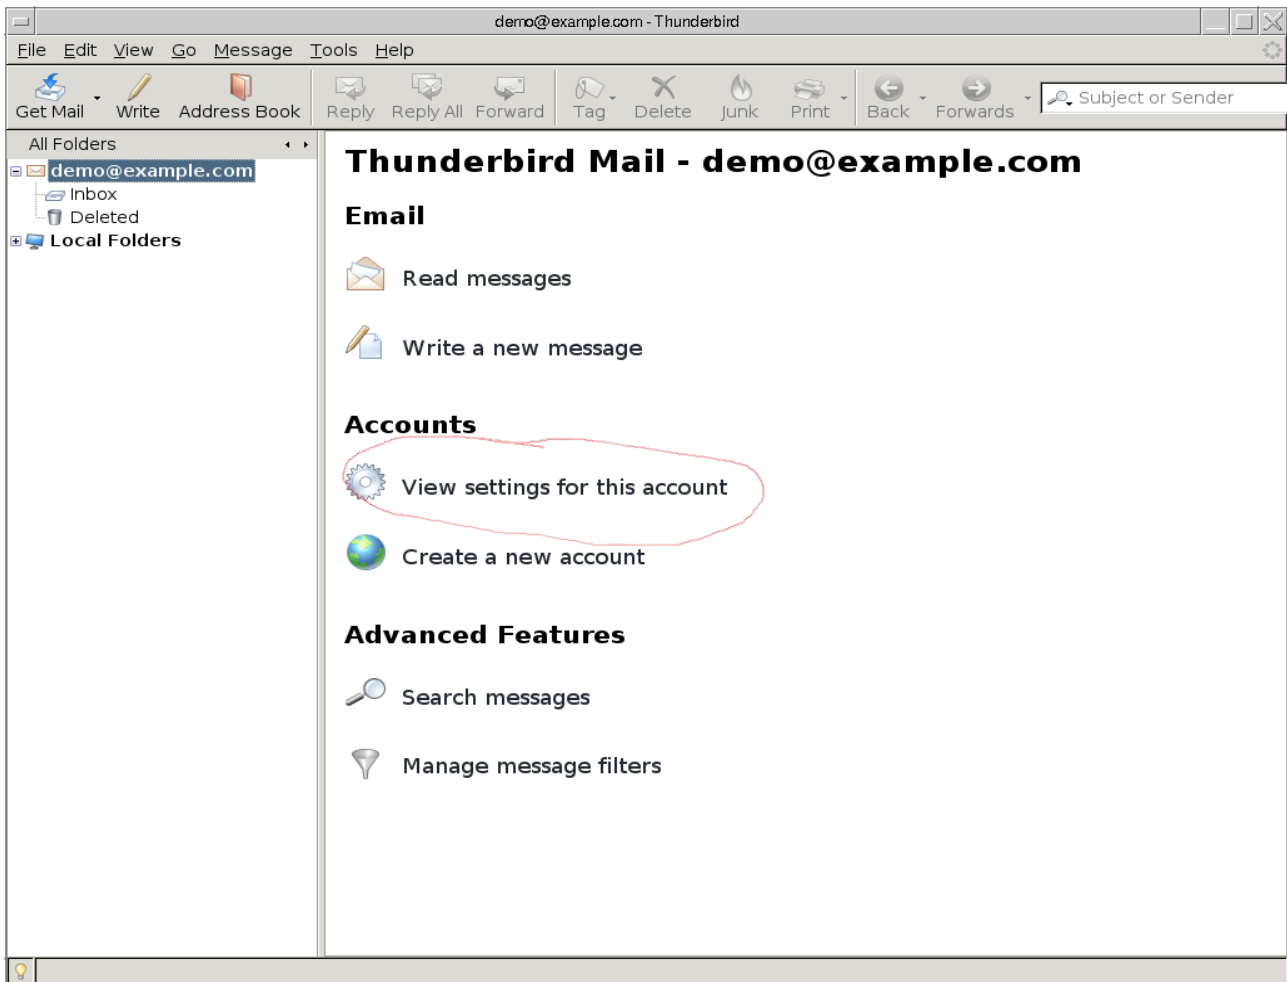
demo@example.com - Thunderbird

File Edit View Go Message Tools Help

Get Mail Write Address Book Reply Reply All Forward Tag Delete Junk Print Back Forwards Subject or Sender

All Folders

demo@example.com
Inbox
Deleted
Local Folders

Thunderbird Mail - demo@example.com

Email

Read messages

Write a new message

Accounts

View settings for this account

Create a new account

Advanced Features

Search messages

Manage message filters